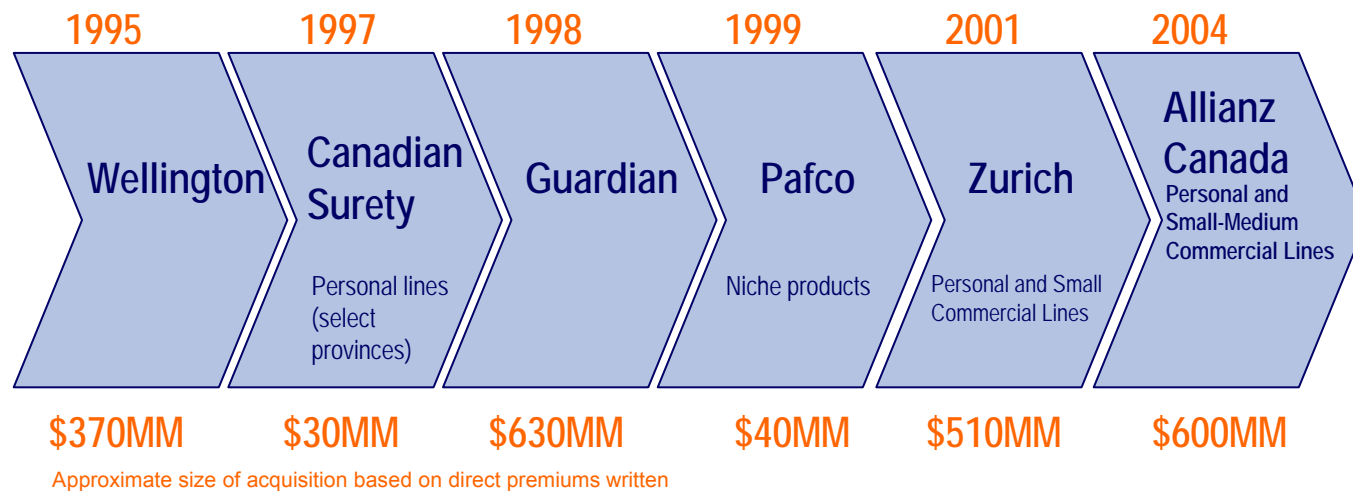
1995
Wellington
$370MM

1997
Canadian Surety
Personal lines (select provinces)
$30MM

1998
Guardian
$630MM

1999
Pafco
Niche products
$40MM

2001
Zurich
Personal and Small Commercial Lines
$510MM

2004
Allianz Canada
Personal and Small-Medium Commercial Lines
$600MM

Approximate size of acquisition based on direct premiums written